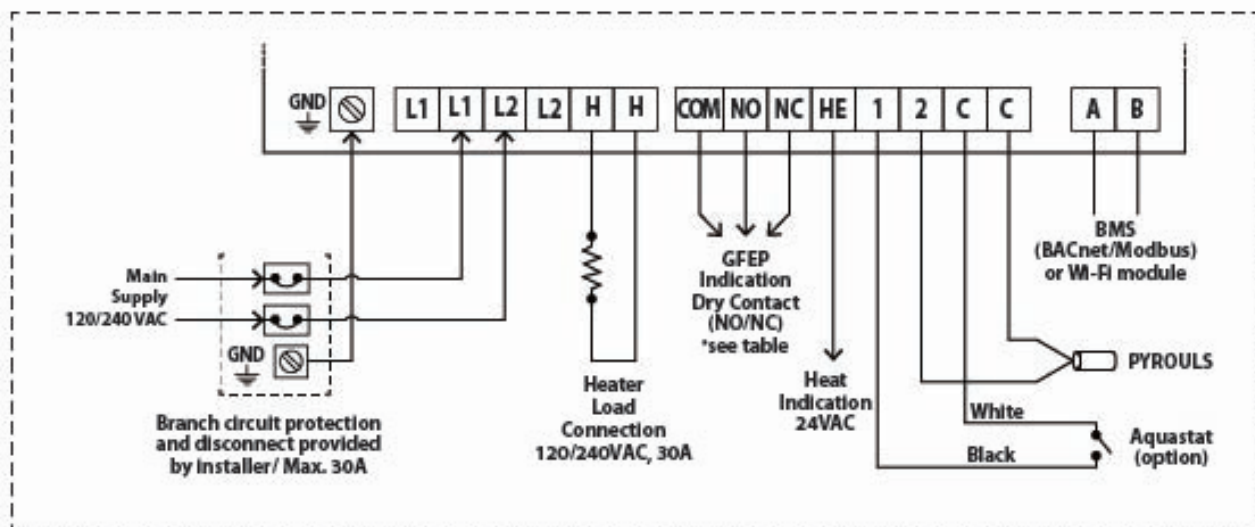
GND
L1 L1 L2 L2 H H
COM NO NC HE 1 2 C C
A B

Main Supply 120/240 VAC

GND

Branch circuit protection and disconnect provided by installer/ Max. 30A

Heater Load Connection 120/240VAC, 30A

GFEP Indication Dry Contact (NO/NC) *see table

Heat Indication 24VAC

BMS (BACnet/Modbus) or Wi-Fi module

PYROULS

White

Black

Aquastat (option)